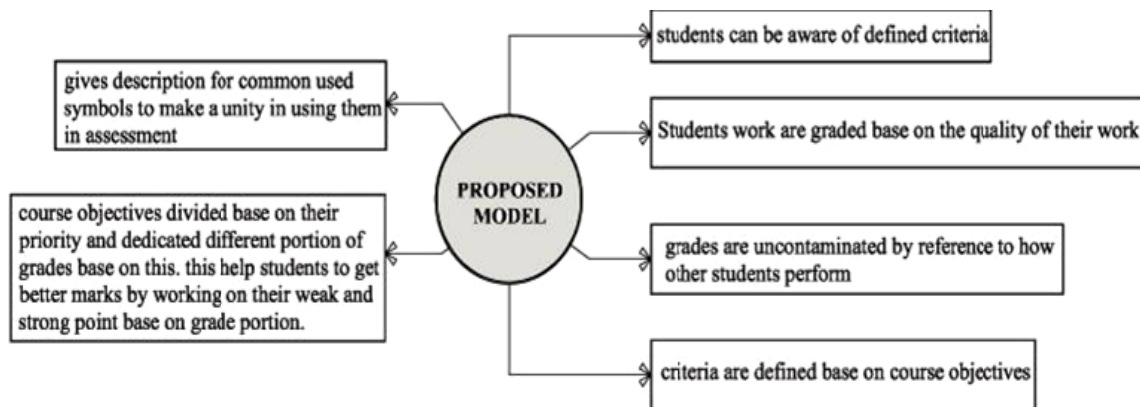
PROPOSED MODEL

gives description for common used symbols to make a unity in using them in assessment

course objectives divided base on their priority and dedicated different portion of grades base on this. this help students to get better marks by working on their weak and strong point base on grade portion.

students can be aware of defined criteria

Students work are graded base on the quality of their work

grades are uncontaminated by reference to how other students perform

criteria are defined base on course objectives